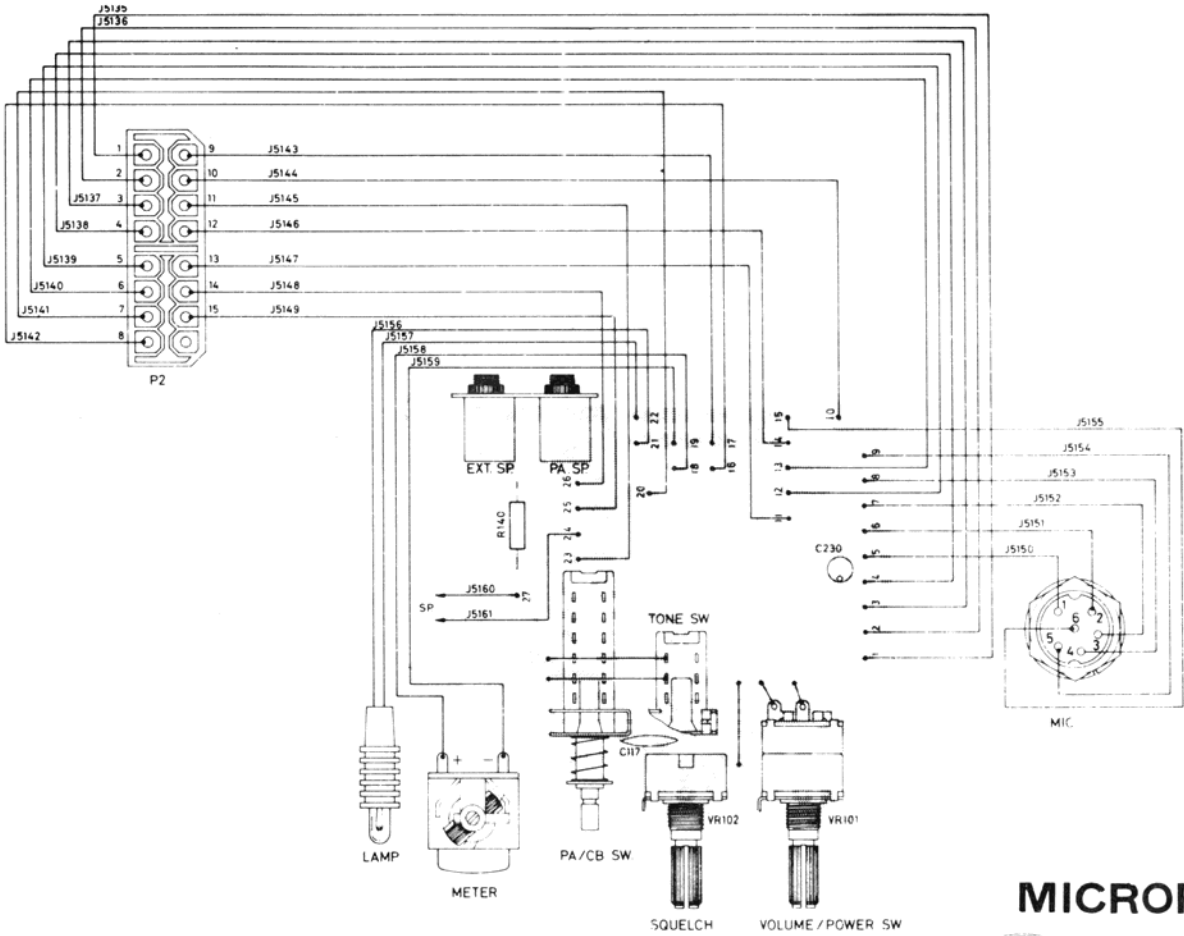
J5135
J5136
1
2
J5137 3
J5138 4
J5139 5
J5140 6
J5141 7
J5142 8
9 J5143
10 J5144
11 J5145
12 J5146
13 J5147
14 J5148
15 J5149
P2
J5156
J5157
J5158
J5159
EXT. SP.
PA SP
26
25
24
23
22
21
20
19
18
17
16
15
14
13
12
11
10
R140
J5160
J5161
27
SP
TONE SW
C230
9
8
7
6
5
4
3
2
1
J5155
J5154
J5153
J5152
J5151
J5150
1
2
3
4
5
6
MIC
C117
LAMP
METER
PA/CB SW.
VR102
VR101
SQUELCH
VOLUME / POWER SW
MICROI